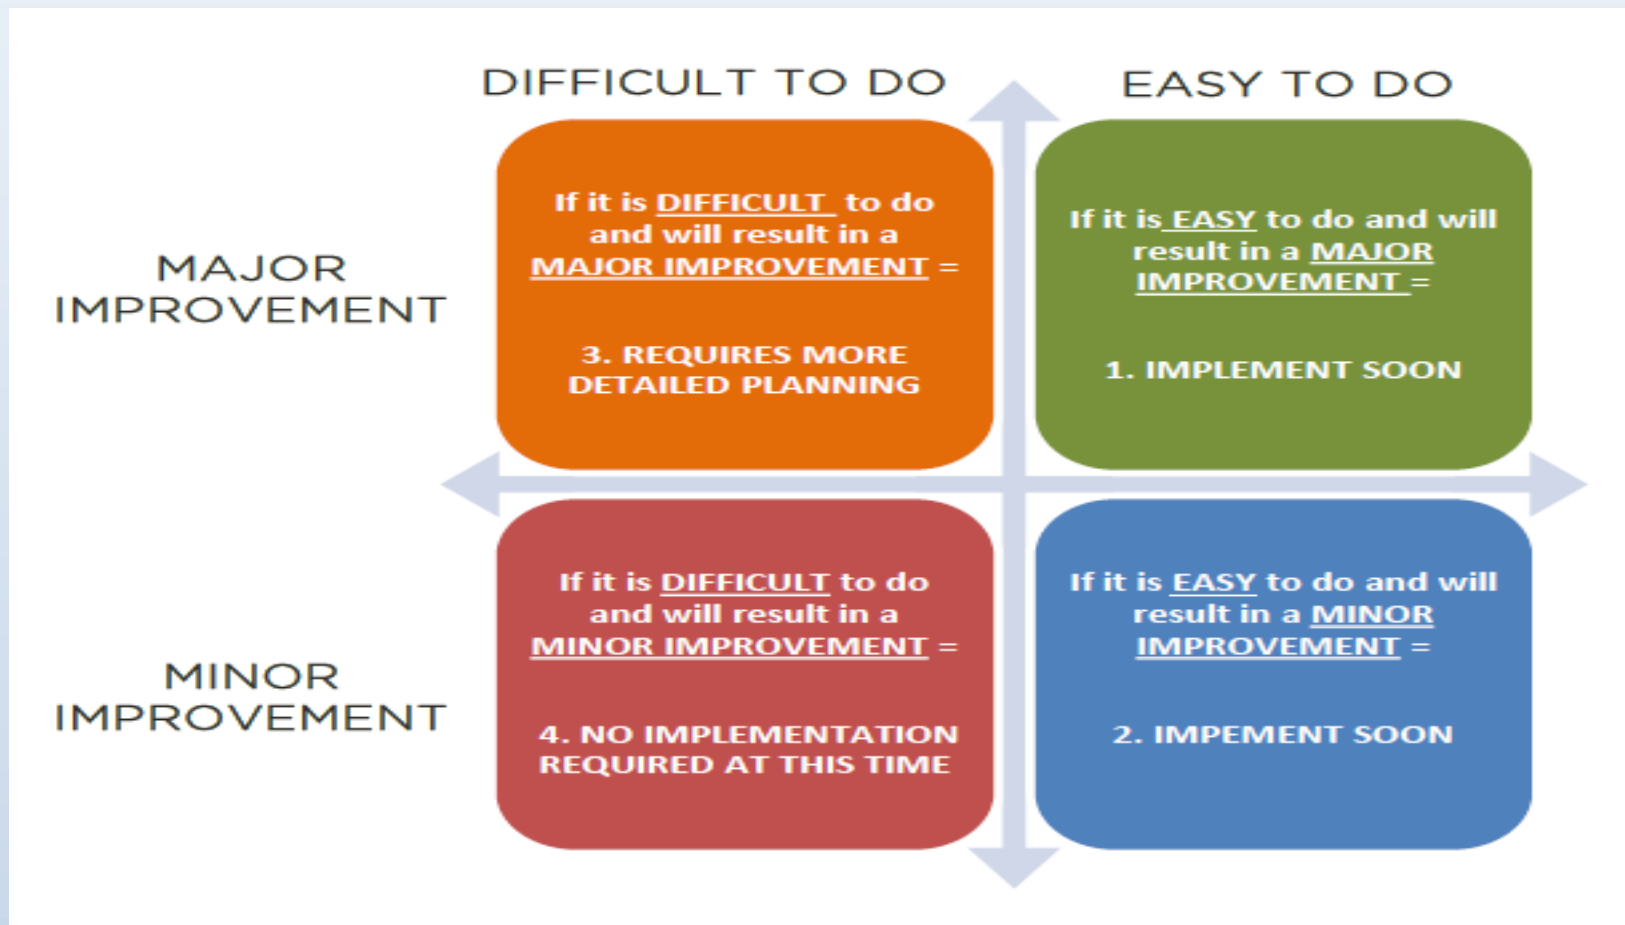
DIFFICULT TO DO

EASY TO DO

MAJOR IMPROVEMENT

If it is DIFFICULT to do and will result in a MAJOR IMPROVEMENT =

3. REQUIRES MORE DETAILED PLANNING

If it is EASY to do and will result in a MAJOR IMPROVEMENT =

1. IMPLEMENT SOON

MINOR IMPROVEMENT

If it is DIFFICULT to do and will result in a MINOR IMPROVEMENT =

4. NO IMPLEMENTATION REQUIRED AT THIS TIME

If it is EASY to do and will result in a MINOR IMPROVEMENT =

2. IMPEMENT SOON